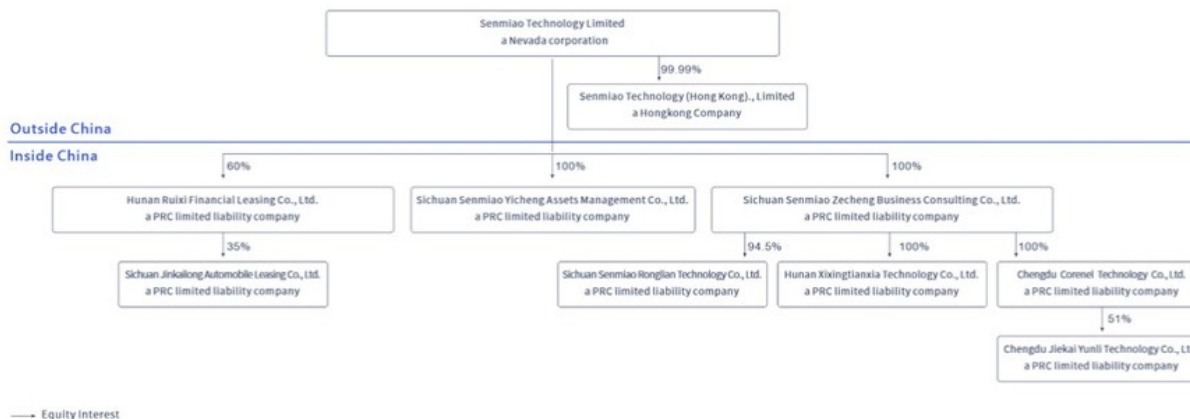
Senmiao Technology Limited
a Nevada corporation

99.99%

Senmiao Technology (Hong Kong)., Limited
a Hongkong Company

Outside China

Inside China

60%

100%

100%

Hunan Ruixi Financial Leasing Co., Ltd.
a PRC limited liability company

Sichuan Senmiao Yicheng Assets Management Co., Ltd.
a PRC limited liability company

Sichuan Senmiao Zecheng Business Consulting Co., Ltd.
a PRC limited liability company

35%

94.5%

100%

100%

Sichuan Jinkailong Automobile Leasing Co., Ltd.
a PRC limited liability company

Sichuan Senmiao Ronglian Technology Co., Ltd.
a PRC limited liability company

Hunan Xixingtianxia Technology Co., Ltd.
a PRC limited liability company

Chengdu Corenel Technology Co., Ltd
a PRC limited liability company

51%

Chengdu Jiekai Yunli Technology Co., Lt
a PRC limited liability company

Equity Interest